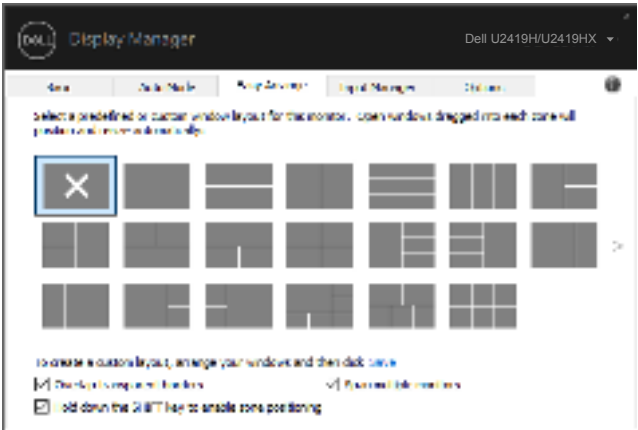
DELL Display Manager

Dell U2419H/U2419HX

Basic | Auto Mode | Easy Arrange | Input Manager | Options

Select a predefined or custom window layout for this monitor. Open windows dragged into each zone will position and resize automatically.

To create a custom layout, arrange your windows and then click Save.

Display layouts in reversed positions

Hold down the SHIFT key to enable zone positioning